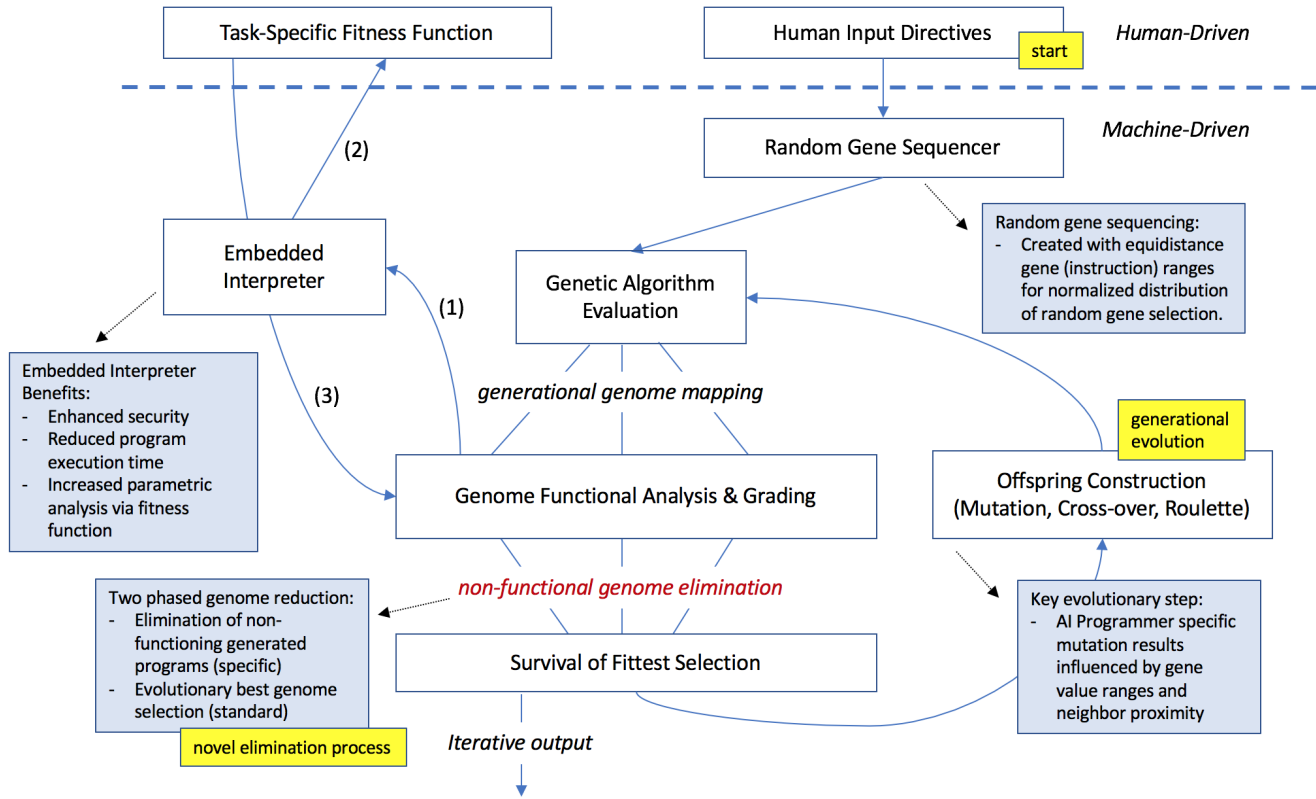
Task-Specific Fitness Function

Human Input Directives

start

Human-Driven

Machine-Driven

Random Gene Sequencer

(2)

Random gene sequencing:
- Created with equidistance gene (instruction) ranges for normalized distribution of random gene selection.

Embedded Interpreter

Genetic Algorithm Evaluation

(1)

Embedded Interpreter Benefits:
- Enhanced security
- Reduced program execution time
- Increased parametric analysis via fitness function

(3)

generational genome mapping

generational evolution

Genome Functional Analysis & Grading

Offspring Construction (Mutation, Cross-over, Roulette)

Two phased genome reduction:
- Elimination of non-functioning generated programs (specific)
- Evolutionary best genome selection (standard)

non-functional genome elimination

Key evolutionary step:
- AI Programmer specific mutation results influenced by gene value ranges and neighbor proximity

Survival of Fittest Selection

novel elimination process

Iterative output